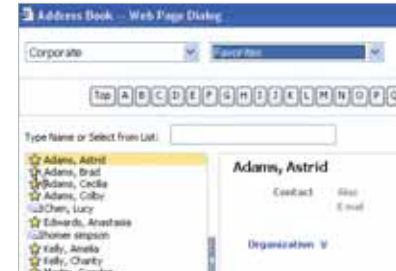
Address Book -- Web Page Dialog

Corporate

Favorites

Top A B C D E F G H I J K L M N O P Q

Type Name or Select from List:

Adams, Astrid
Adams, Brad
Adams, Cecilia
Adams, Colby
Chen, Lucy
Edwards, Anastasia
homer simpson
Kelly, Amelia
Kelly, Charity
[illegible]

Adams, Astrid

Contact

Also

E-mail

Organization